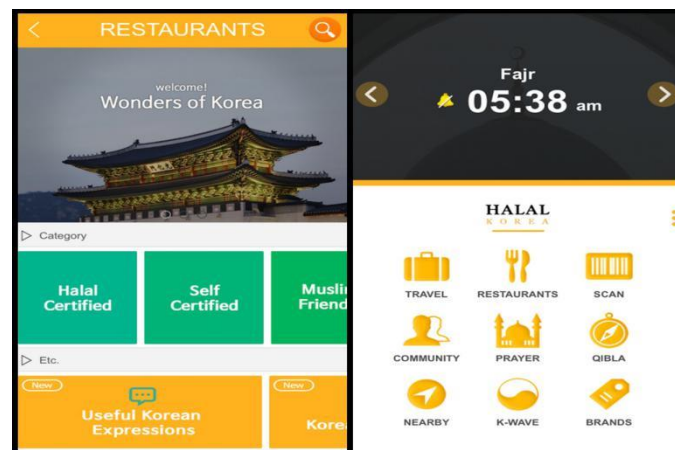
RESTAURANTS

welcome!
Wonders of Korea

Category

Halal Certified

Self Certified

Musli Friend

Etc.

New
Useful Korean Expressions

New
Kore

Fajr
05:38 am

HALAL
KOREA

TRAVEL
RESTAURANTS
SCAN
COMMUNITY
PRAYER
QIBLA
NEARBY
K-WAVE
BRANDS